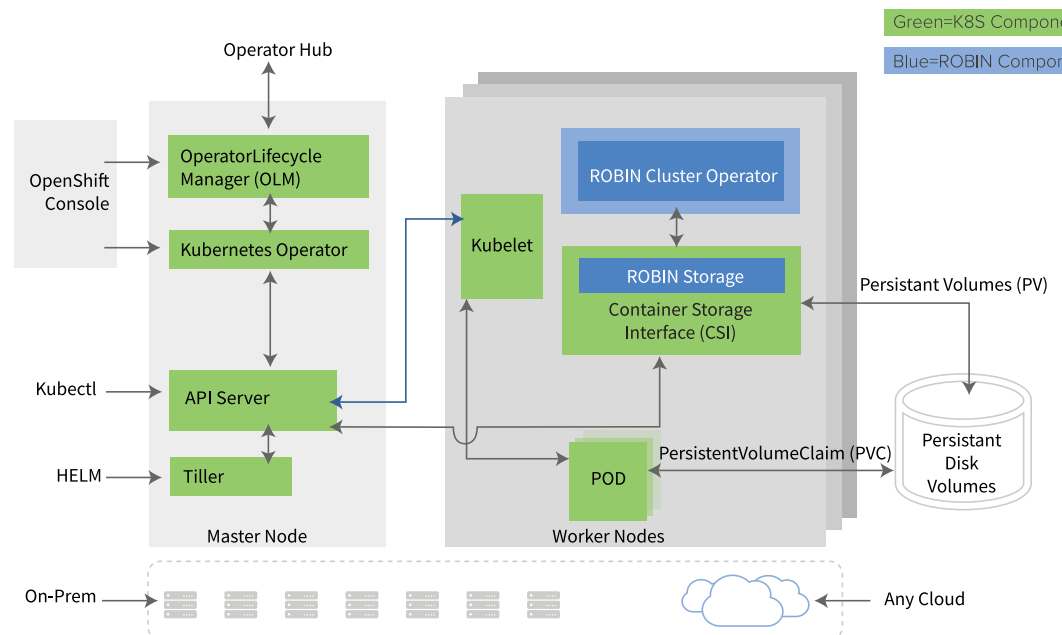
Green=K8S Compon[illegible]

Blue=ROBIN Compon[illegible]

Operator Hub

OpenShift Console

OperatorLifecycle Manager (OLM)

Kubernetes Operator

Kubectl

API Server

HELM

Tiller

Master Node

Kubelet

ROBIN Cluster Operator

ROBIN Storage

Container Storage Interface (CSI)

Persistant Volumes (PV)

Persistant Disk Volumes

PersistentVolumeClaim (PVC)

POD

Worker Nodes

On-Prem

Any Cloud